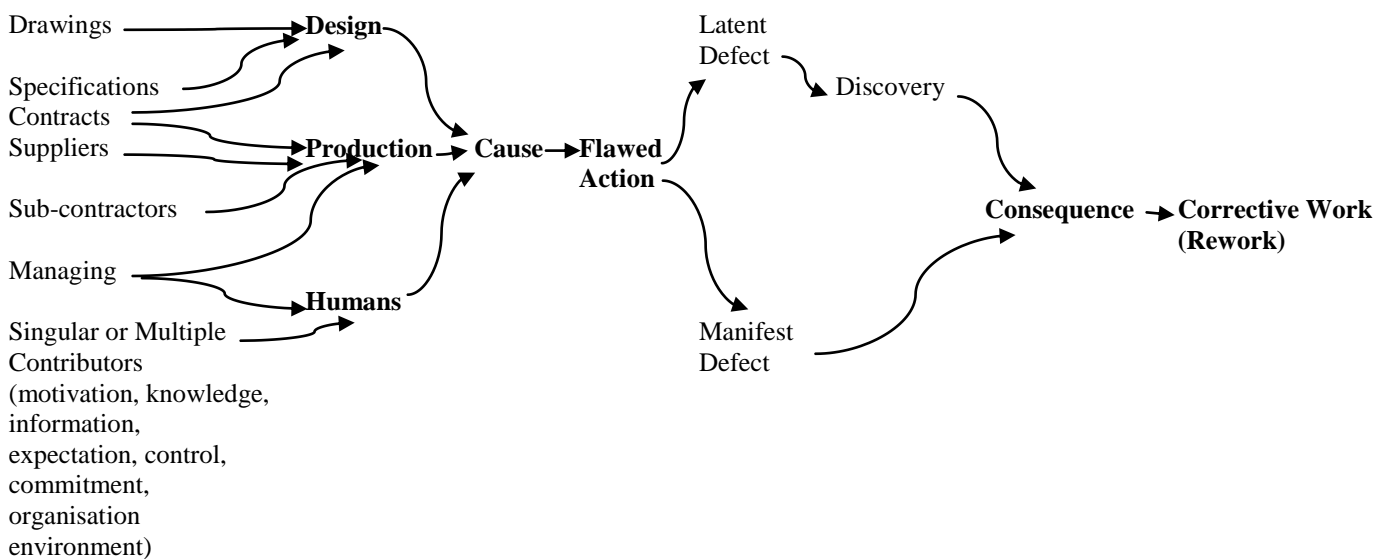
Drawings
Specifications
Contracts
Suppliers
Sub-contractors
Managing
Singular or Multiple Contributors (motivation, knowledge, information, expectation, control, commitment, organisation environment)

Design
Production
Humans

Cause
Flawed Action

Latent Defect
Discovery
Manifest Defect

Consequence
Corrective Work (Rework)